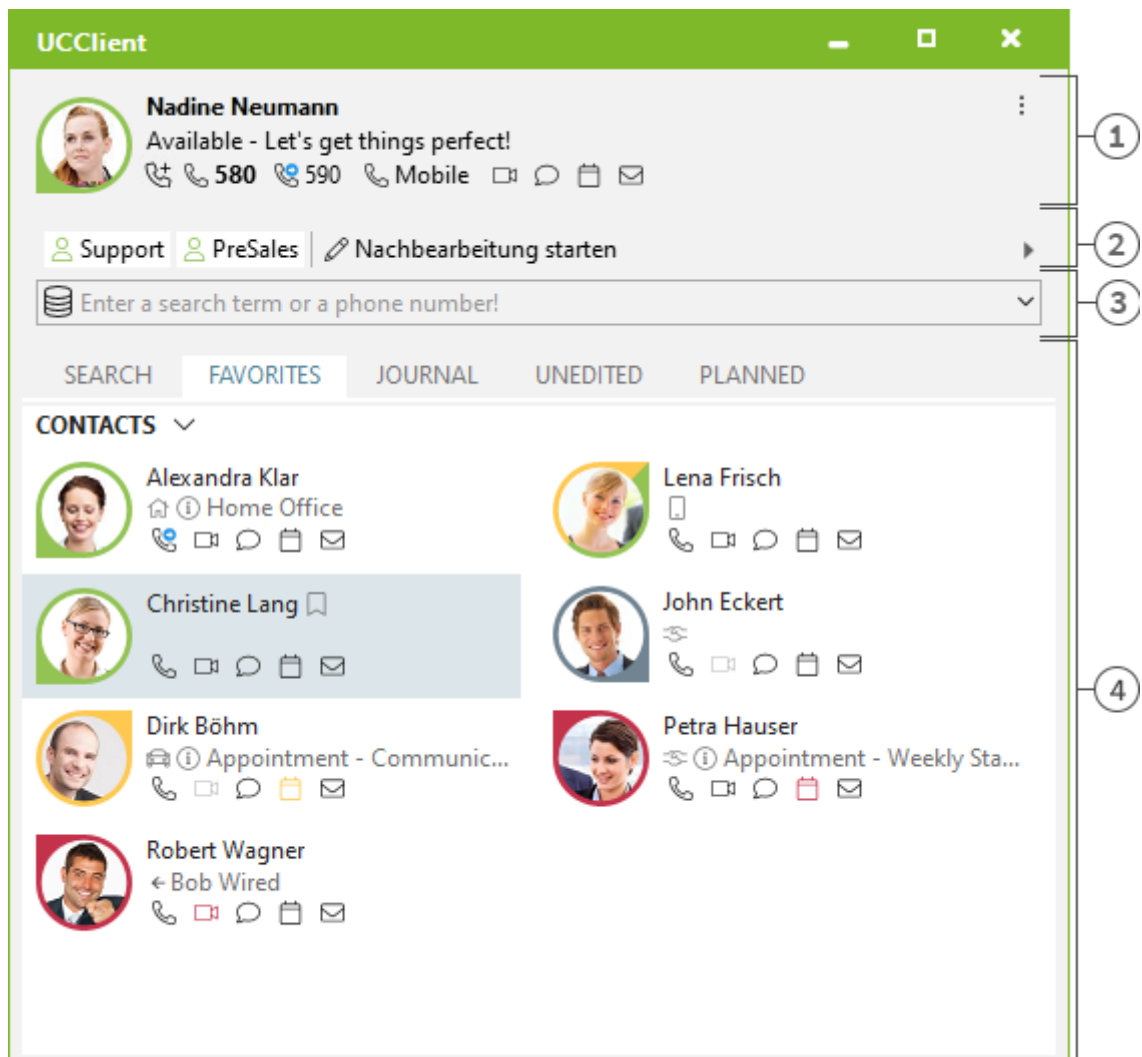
UCClient

Nadine Neumann
Available - Let's get things perfect!
580 590 Mobile

Support PreSales Nachbearbeitung starten

Enter a search term or a phone number!

SEARCH FAVORITES JOURNAL UNEDITED PLANNED

CONTACTS

Alexandra Klar
Home Office

Lena Frisch

Christine Lang

John Eckert

Dirk Böhm
Appointment - Communic...

Petra Hauser
Appointment - Weekly Sta...

Robert Wagner
Bob Wired

1
2
3
4